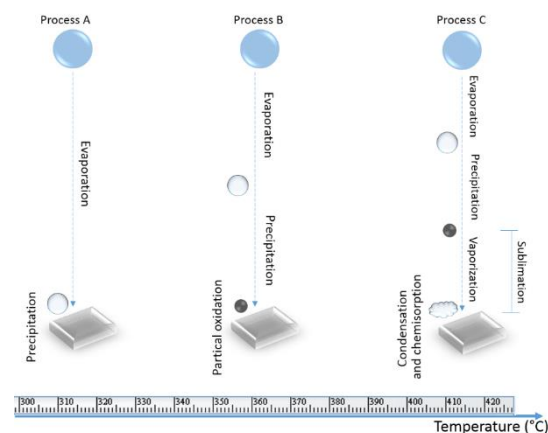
Process A

Evaporation

Precipitation

Process B

Evaporation

Precipitation

Partical oxidation

Process C

Evaporation

Precipitation

Vaporization

Sublimation

Condensation and chemisorption

300 310 320 330 340 350 360 370 380 390 400 410 420

Temperature (°C)